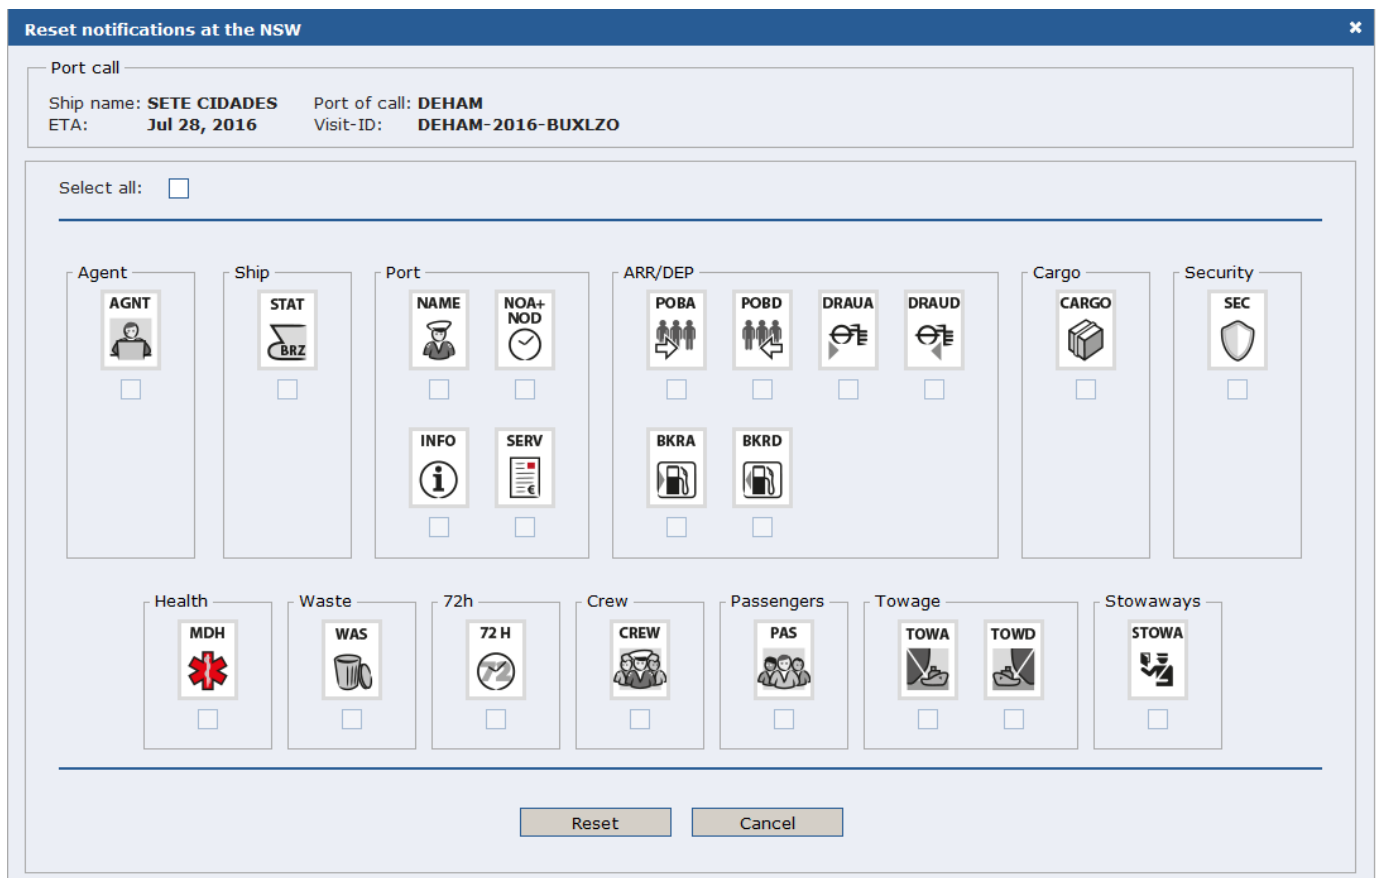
Reset notifications at the NSW ×

Port call

Ship name: SETE CIDADES Port of call: DEHAM
ETA: Jul 28, 2016 Visit-ID: DEHAM-2016-BUXLZO

Select all:

Agent
AGNT

Ship
STAT
BRZ

Port
NAME
NOA+ NOD
INFO
SERV

ARR/DEP
POBA
POBD
DRAUA
DRAUD
BKRA
BKRD

Cargo
CARGO

Security
SEC

Health
MDH

Waste
WAS

72h
72 H
72

Crew
CREW

Passengers
PAS

Towage
TOWA
TOWD

Stowaways
STOWA

Reset Cancel